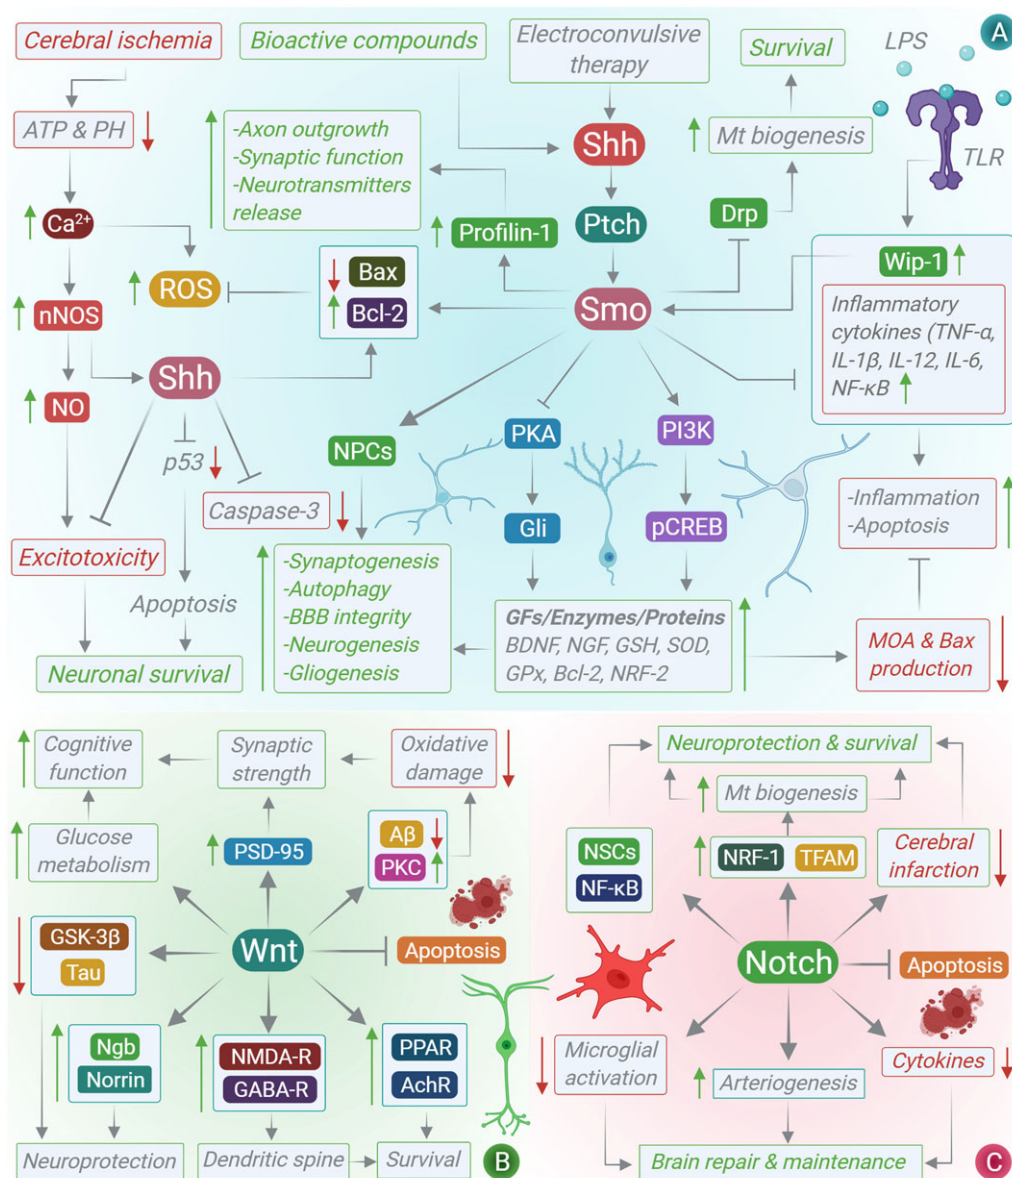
A

Cerebral ischemia

Bioactive compounds

Electroconvulsive therapy

Survival

LPS

TLR

ATP & PH

Mt biogenesis

-Axon outgrowth
-Synaptic function
-Neurotransmitters release

Shh

Ptch

Drp

$Ca^{2+}$

Profilin-1

Wip-1

ROS

Bax

Bcl-2

Smo

nNOS

Inflammatory cytokines (TNF-α, IL-1β, IL-12, IL-6, NF-κB

Shh

NO

p53

PKA

PI3K

NPCs

Caspase-3

Gli

pCREB

-Inflammation
-Apoptosis

Excitotoxicity

-Synaptogenesis
-Autophagy
-BBB integrity
-Neurogenesis
-Gliogenesis

Apoptosis

GFs/Enzymes/Proteins
BDNF, NGF, GSH, SOD, GPx, Bcl-2, NRF-2

MOA & Bax production

Neuronal survival

Cognitive function

Synaptic strength

Oxidative damage

Neuroprotection & survival

Mt biogenesis

Glucose metabolism

PSD-95

Aβ

PKC

NSCs

NF-κB

NRF-1

TFAM

Cerebral infarction

GSK-3β

Tau

Wnt

Apoptosis

Notch

Apoptosis

Ngb

Norrin

NMDA-R

GABA-R

PPAR

AchR

Microglial activation

Arteriogenesis

Cytokines

Neuroprotection

Dendritic spine

Survival

B

Brain repair & maintenance

C